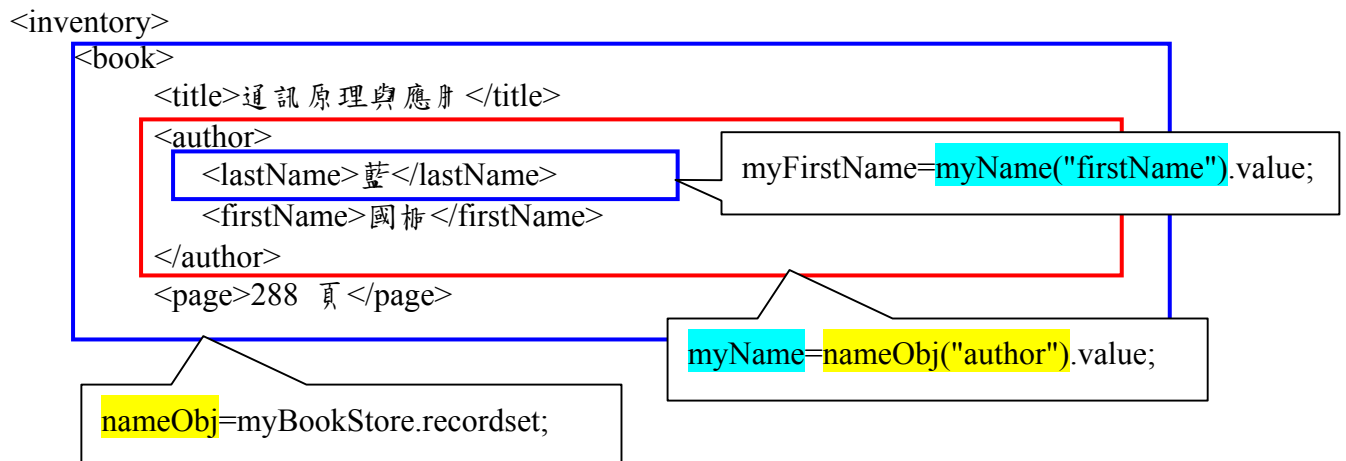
<inventory>
<book>
<title>通訊原理與應用</title>
<author>
<lastName>藍</lastName>
<firstName>國桐</firstName>
</author>
<page>288 頁</page>

myFirstName=myName("firstName").value;

myName=nameObj("author").value;

nameObj=myBookStore.recordset;